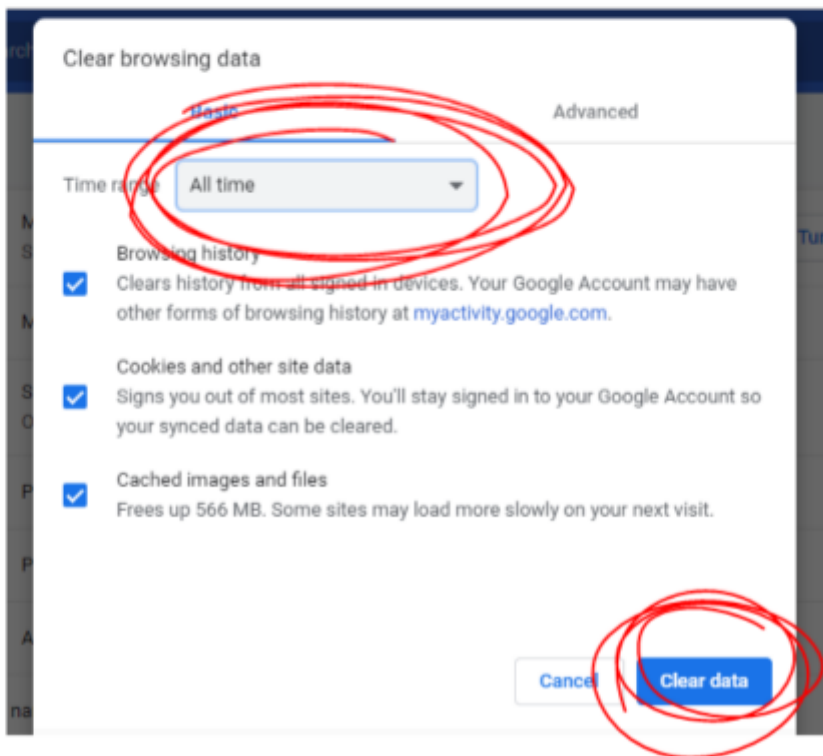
Clear browsing data

Basic

Advanced

Time range All time

Browsing history
Clears history from all signed in devices. Your Google Account may have other forms of browsing history at myactivity.google.com.

Cookies and other site data
Signs you out of most sites. You'll stay signed in to your Google Account so your synced data can be cleared.

Cached images and files
Frees up 566 MB. Some sites may load more slowly on your next visit.

Cancel

Clear data